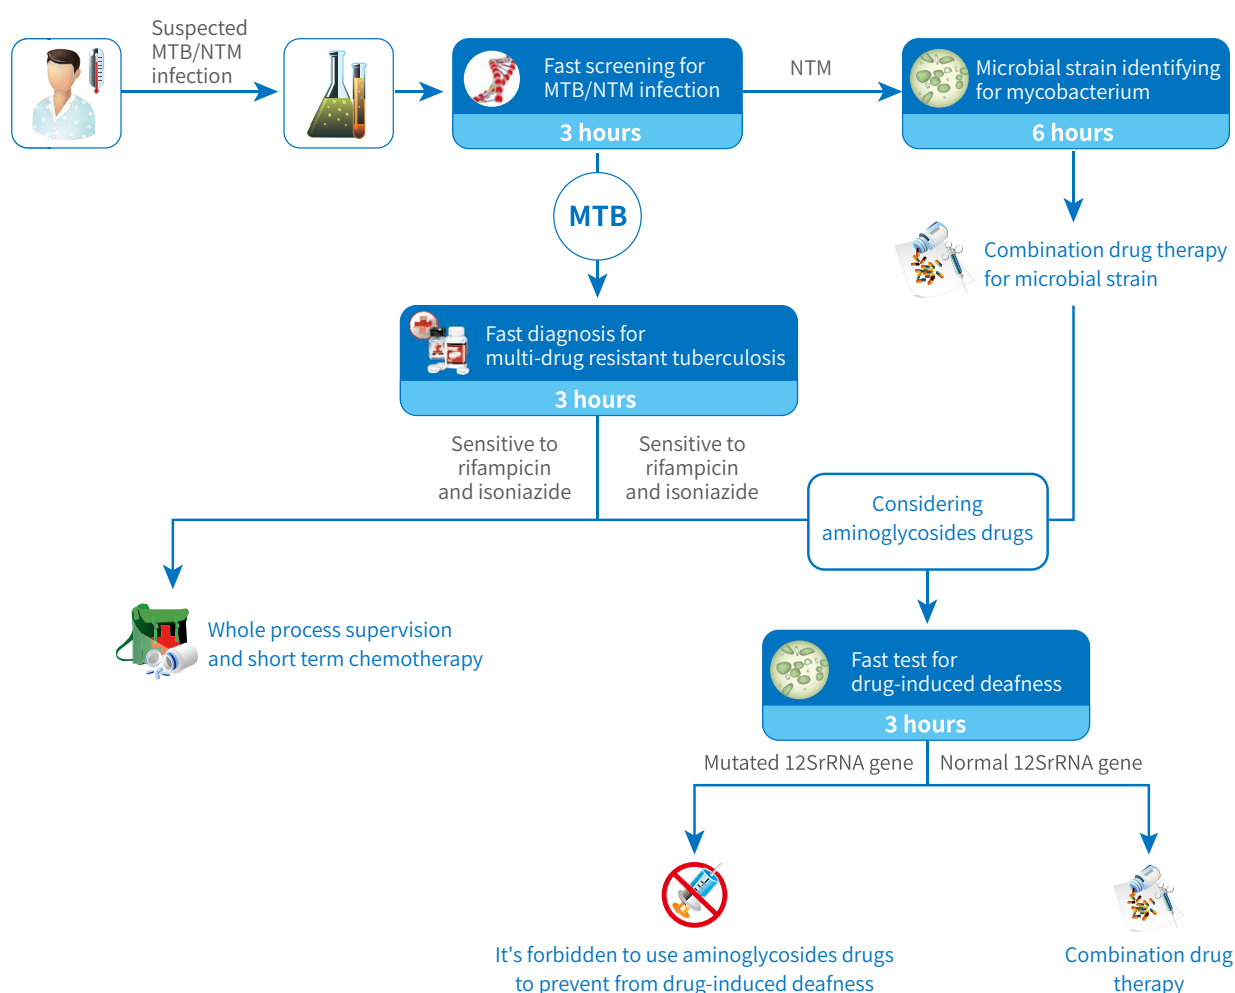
Suspected MTB/NTM infection

Fast screening for MTB/NTM infection

3 hours

NTM

Microbial strain identifying for mycobacterium

6 hours

MTB

Combination drug therapy for microbial strain

Fast diagnosis for multi-drug resistant tuberculosis

3 hours

Sensitive to rifampicin and isoniazide

Sensitive to rifampicin and isoniazide

Considering aminoglycosides drugs

Whole process supervision and short term chemotherapy

Fast test for drug-induced deafness

3 hours

Mutated 12SrRNA gene

Normal 12SrRNA gene

It's forbidden to use aminoglycosides drugs to prevent from drug-induced deafness

Combination drug therapy